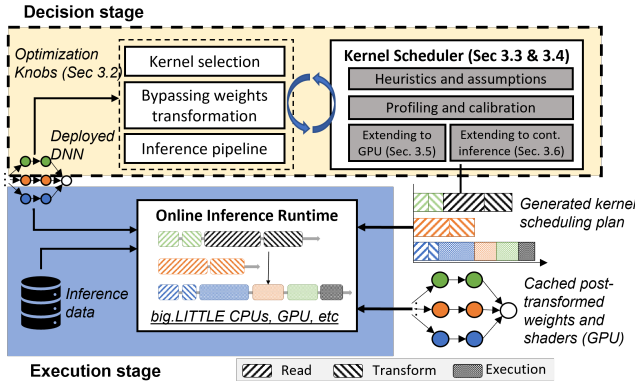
Decision stage

Optimization Knobs (Sec 3.2)

Kernel selection

Bypassing weights transformation

Inference pipeline

Deployed DNN

Kernel Scheduler (Sec 3.3 & 3.4)

Heuristics and assumptions

Profiling and calibration

Extending to GPU (Sec. 3.5)

Extending to cont. inference (Sec. 3.6)

Generated kernel scheduling plan

Online Inference Runtime

big.LITTLE CPUs, GPU, etc

Inference data

Cached post-transformed weights and shaders (GPU)

Execution stage

Read

Transform

Execution